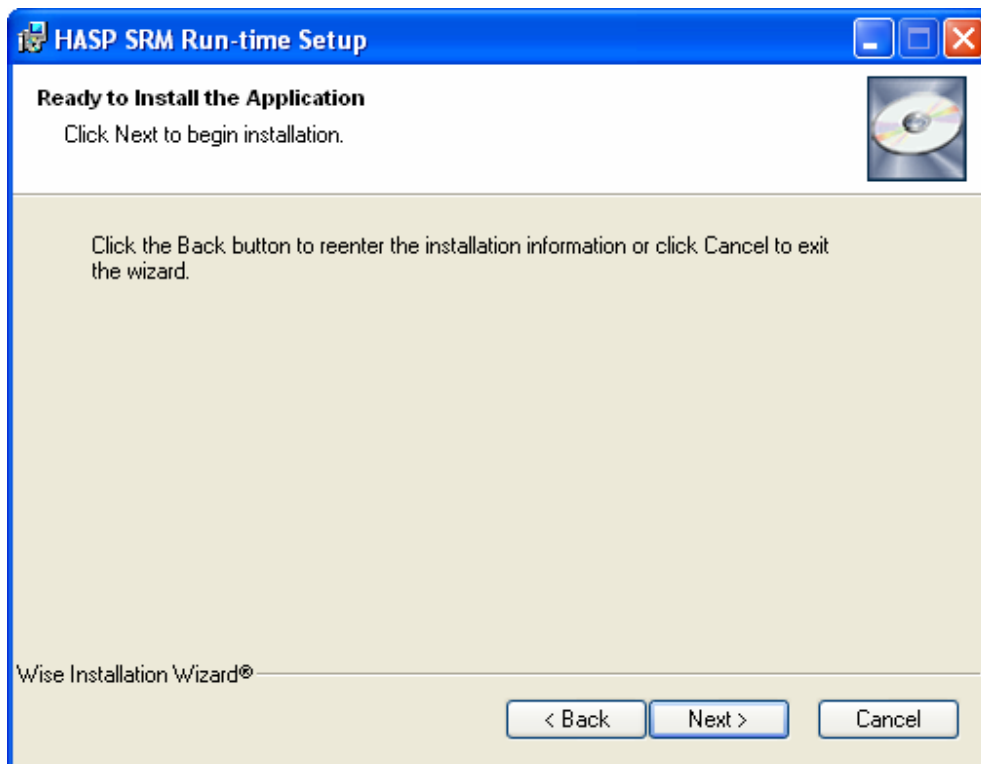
HASP SRM Run-time Setup

Ready to Install the Application

Click Next to begin installation.

Click the Back button to reenter the installation information or click Cancel to exit the wizard.

Wise Installation Wizard®

< Back

Next >

Cancel